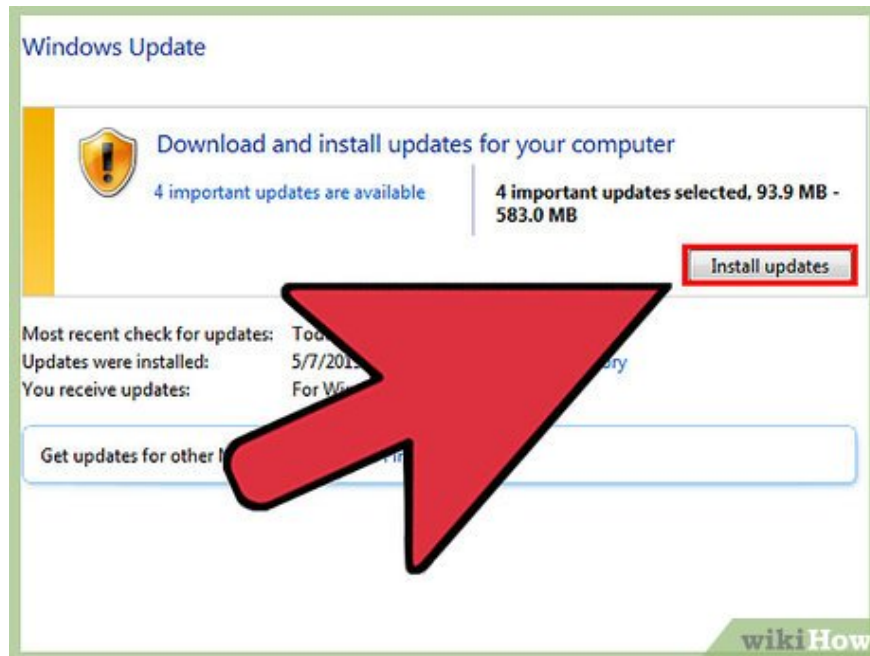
Windows Update

Download and install updates for your computer

4 important updates are available

4 important updates selected, 93.9 MB - 583.0 MB

Install updates

Most recent check for updates: Tod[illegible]
Updates were installed: 5/7/201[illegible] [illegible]ry
You receive updates: For Wi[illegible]

Get updates for other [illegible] Fi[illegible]

wikiHow